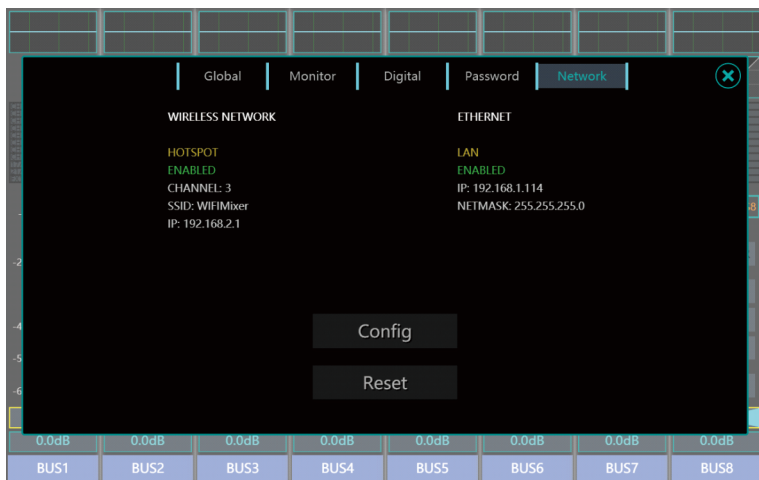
Global Monitor Digital Password Network

WIRELESS NETWORK

HOTSPOT
ENABLED
CHANNEL: 3
SSID: WIFIMixer
IP: 192.168.2.1

ETHERNET

LAN
ENABLED
IP: 192.168.1.114
NETMASK: 255.255.255.0

Config

Reset

-2
-4
-5
-6
8

0.0dB 0.0dB 0.0dB 0.0dB 0.0dB 0.0dB 0.0dB 0.0dB

| BUS1 | BUS2 | BUS3 | BUS4 | BUS5 | BUS6 | BUS7 | BUS8 |